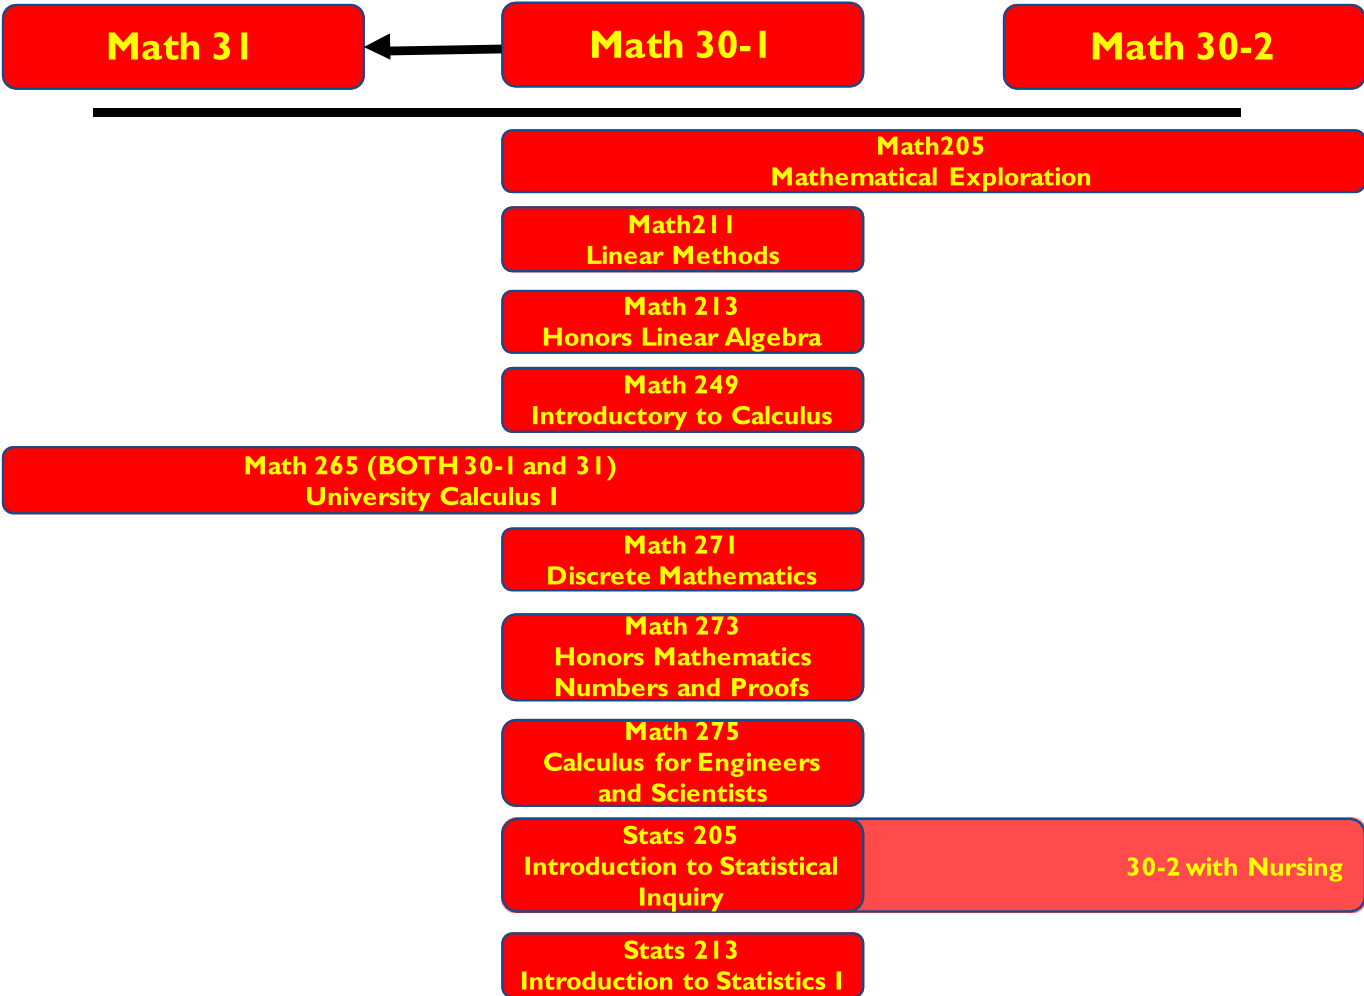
Math 31

Math 30-1

Math 30-2

Math205
Mathematical Exploration

Math211
Linear Methods

Math 213
Honors Linear Algebra

Math 249
Introductory to Calculus

Math 265 (BOTH 30-1 and 31)
University Calculus I

Math 271
Discrete Mathematics

Math 273
Honors Mathematics
Numbers and Proofs

Math 275
Calculus for Engineers
and Scientists

Stats 205
Introduction to Statistical
Inquiry

30-2 with Nursing

Stats 213
Introduction to Statistics I